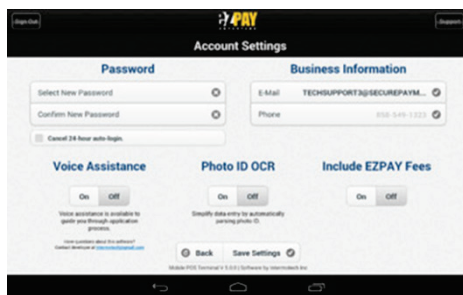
Sign Out

EZPAY

Support

Account Settings

Password

Select New Password

Confirm New Password

Cancel 24-hour auto-login.

Business Information

E-Mail TECHSUPPORT3@SECUREPAYM...

Phone 856-549-1323

Voice Assistance

On Off

Voice assistance is available to guide you through application process.

Have questions about this software? Contact developer at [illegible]

Photo ID OCR

On Off

Simplify data entry by automatically parsing photo ID.

Include EZPAY Fees

On Off

Back

Save Settings

Mobile POS Terminal v 5.0.0 | Software by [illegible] Inc